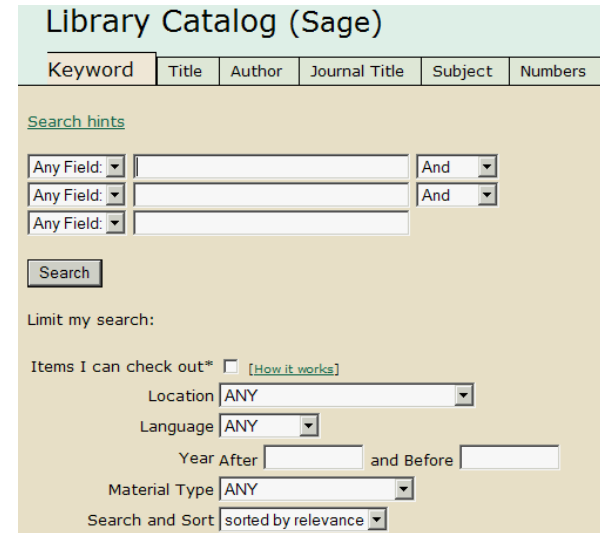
Library Catalog (Sage)

Keyword Title Author Journal Title Subject Numbers

Search hints

Any Field: And
Any Field: And
Any Field:

Search

Limit my search:

Items I can check out* [How it works]
Location ANY
Language ANY
Year After and Before
Material Type ANY
Search and Sort sorted by relevance